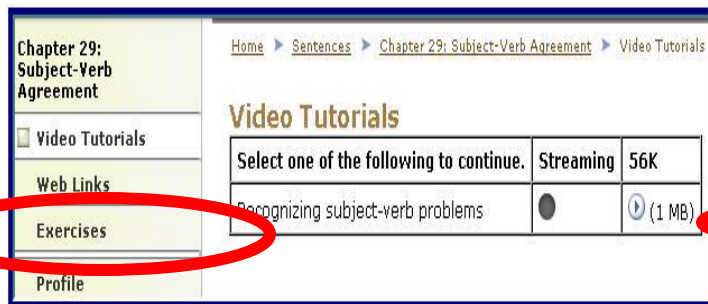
Chapter 29: Subject-Verb Agreement

Video Tutorials

Web Links

Exercises

Profile

Home ▶ Sentences ▶ Chapter 29: Subject-Verb Agreement ▶ Video Tutorials

Video Tutorials

| Select one of the following to continue. | Streaming | 56K |
|---|---|---|
| Recognizing subject-verb problems | | (1 MB) |